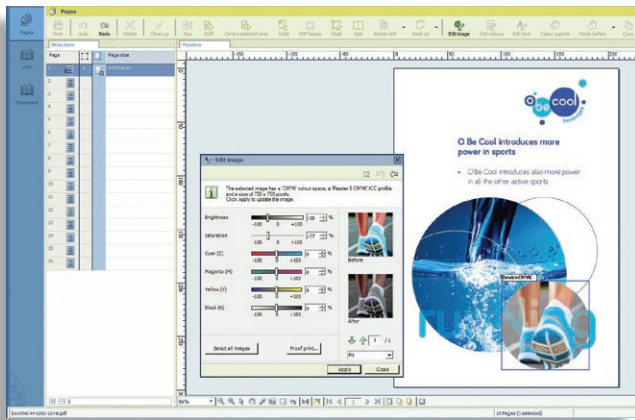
Pages

Pages

Reset Undo Redo Delete Clean up Size Shift Centre selected area Scale PDF boxes Mask Split Rotate left Mark as Edit image Edit colours Edit text Colour palette Paste before

Selection

Preview

Page

Page size

VDP

Document

1
2
3
4
5
6
7
8
9
10
11
12
13
14
15
16

O Be Cool introduces more power in sports

• O'Be Cool introduces also more power in all the other active sports

Edit image

The selected image has a 'CMYK' colour space, a 'Fogra 8 CMYK ICC' profile and a size of 750 x 750 pixels. Click Apply to update the image.

Brightness -100 0 +100 %
Saturation -100 0 +100 %
Cyan (C) -100 0 +100 %
Magenta (M) -100 0 +100 %
Yellow (Y) -100 0 +100 %
Black (K) -100 0 +100 %

Before

After

1 / 1

Fit

Select all images

Proof print...

Apply

Close

66%

1

16 Pages (1 selected)